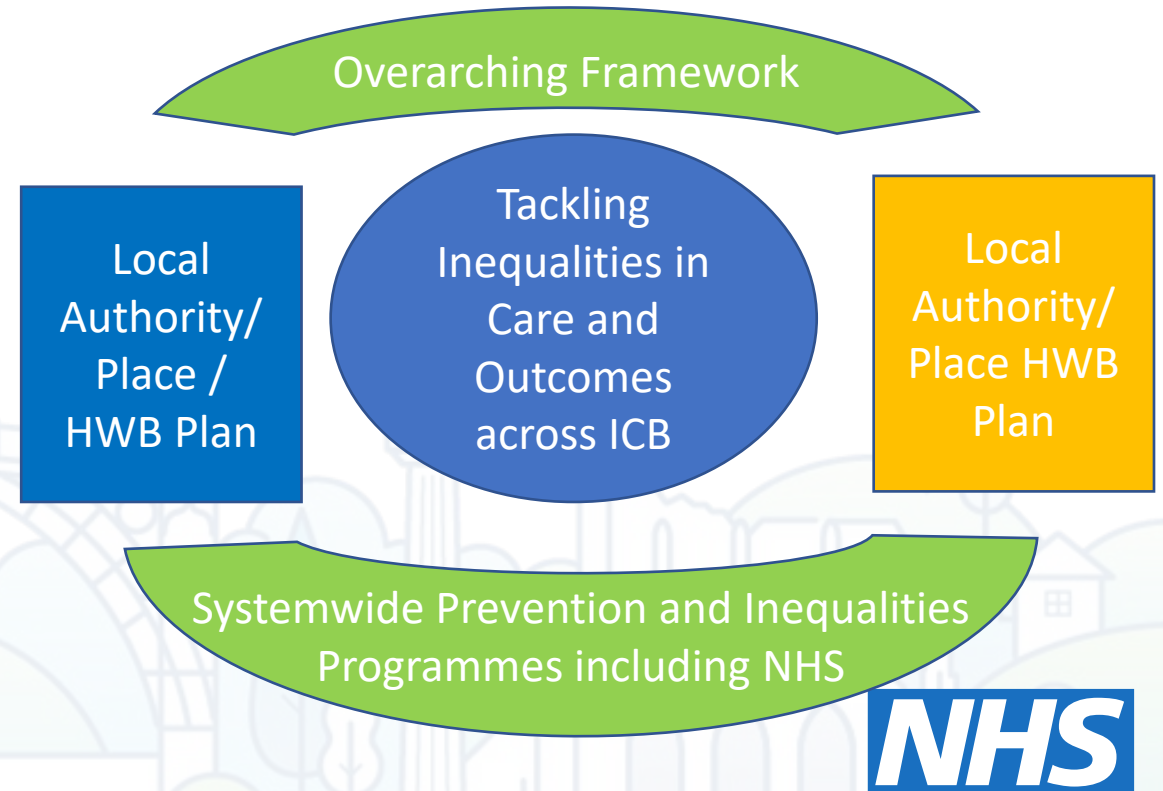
Overarching Framework

Local Authority/ Place / HWB Plan

Tackling Inequalities in Care and Outcomes across ICB

Local Authority/ Place HWB Plan

Systemwide Prevention and Inequalities Programmes including NHS

NHS